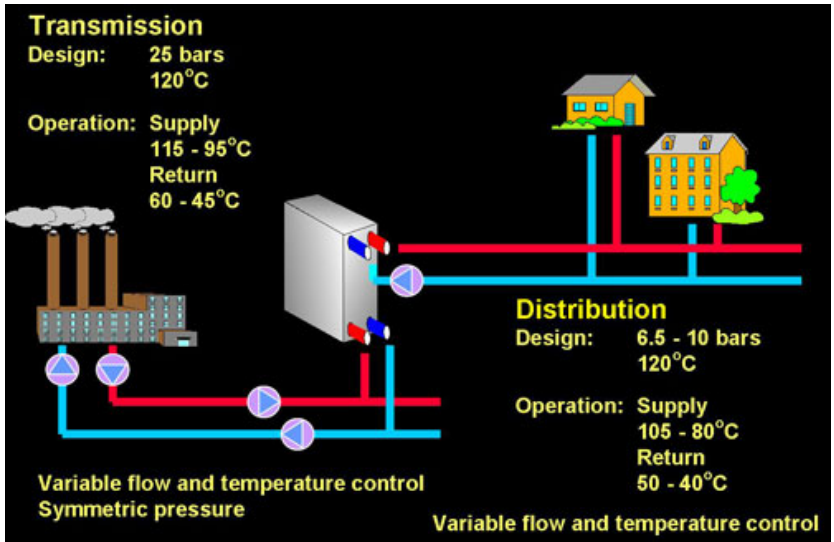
Transmission
Design: 25 bars
120°C

Operation: Supply
115 - 95°C
Return
60 - 45°C

Distribution
Design: 6.5 - 10 bars
120°C

Operation: Supply
105 - 80°C
Return
50 - 40°C

Variable flow and temperature control
Symmetric pressure

Variable flow and temperature control